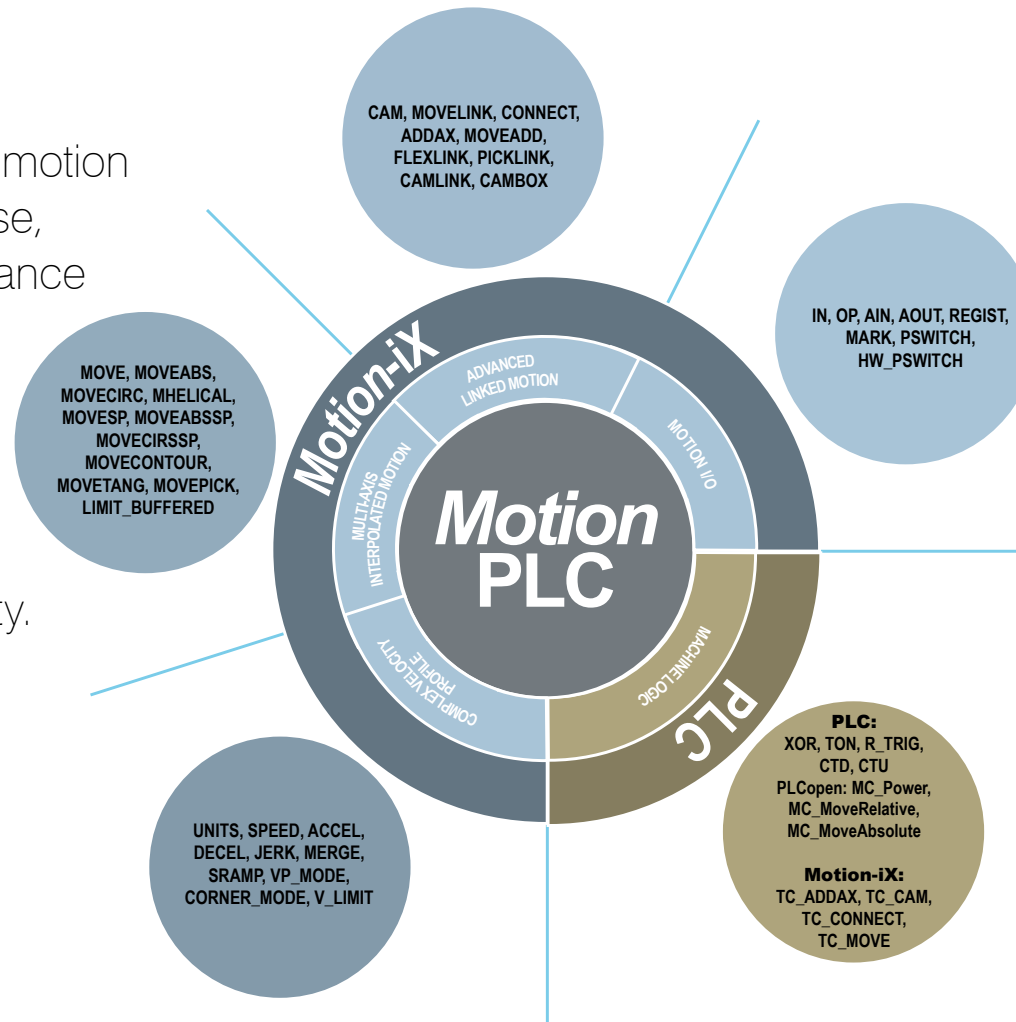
motion
se,
ance

ty.

CAM, MOVELINK, CONNECT, ADDAX, MOVEADD, FLEXLINK, PICKLINK, CAMLINK, CAMBOX

IN, OP, AIN, AOUT, REGIST, MARK, PSWITCH, HW_PSWITCH

MOVE, MOVEABS, MOVECIRC, MHELICAL, MOVESP, MOVEABSSP, MOVECIRSSP, MOVECONTOUR, MOVETANG, MOVEPICK, LIMIT_BUFFERED

Motion-iX

ADVANCED LINKED MOTION

MOTION I/O

MULTI-AXIS INTERPOLATED MOTION

Motion
PLC

COMPLEX VELOCITY PROFILE

MACHINELOGIC

PLC

PLC:
XOR, TON, R_TRIG, CTD, CTU
PLCopen: MC_Power, MC_MoveRelative, MC_MoveAbsolute

Motion-iX:
TC_ADDAX, TC_CAM, TC_CONNECT, TC_MOVE

UNITS, SPEED, ACCEL, DECEL, JERK, MERGE, SRAMP, VP_MODE, CORNER_MODE, V_LIMIT